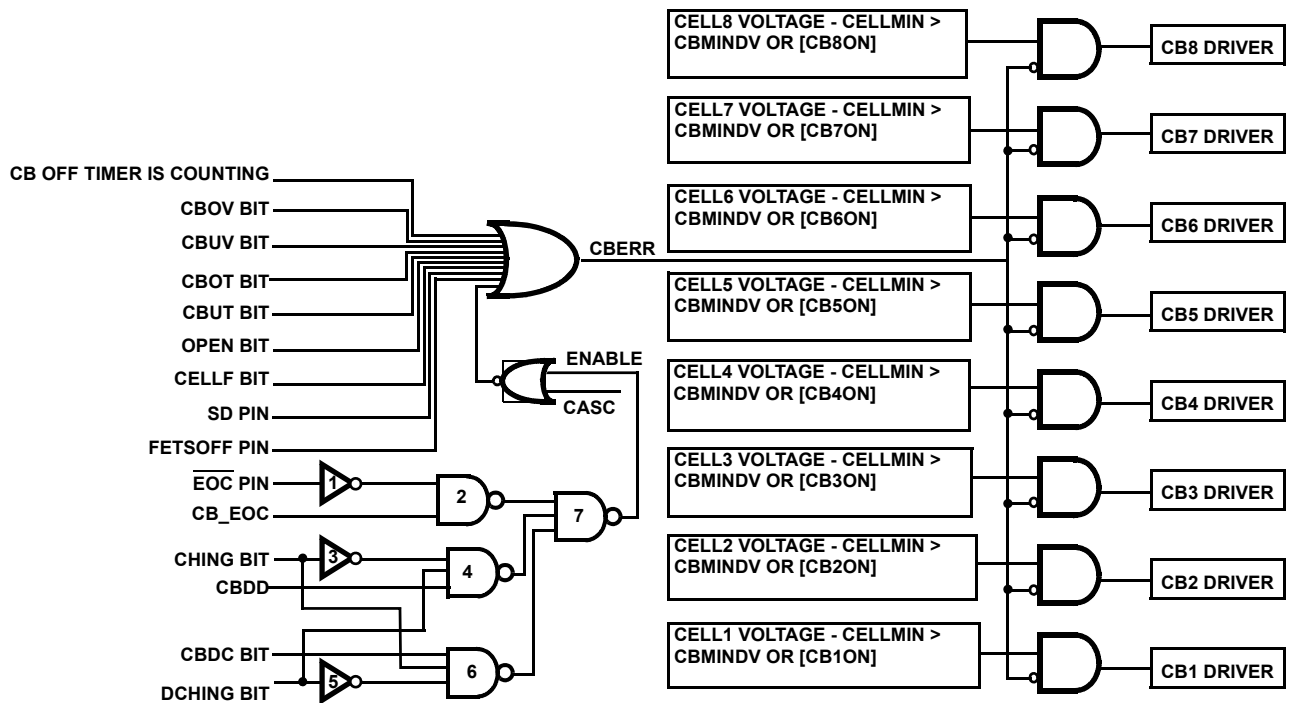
CB OFF TIMER IS COUNTING
CBOV BIT
CBUV BIT
CBOT BIT
CBUT BIT
OPEN BIT
CELLF BIT
SD PIN
FETSOFF PIN
$\overline{EOC}$ PIN
CB_EOC
CHING BIT
CBDD
CBDC BIT
DCHING BIT
1
2
3
4
5
6
7
CBERR
ENABLE
CASC

CELL8 VOLTAGE - CELLMIN > CBMINDV OR [CB8ON]
CB8 DRIVER
CELL7 VOLTAGE - CELLMIN > CBMINDV OR [CB7ON]
CB7 DRIVER
CELL6 VOLTAGE - CELLMIN > CBMINDV OR [CB6ON]
CB6 DRIVER
CELL5 VOLTAGE - CELLMIN > CBMINDV OR [CB5ON]
CB5 DRIVER
CELL4 VOLTAGE - CELLMIN > CBMINDV OR [CB4ON]
CB4 DRIVER
CELL3 VOLTAGE - CELLMIN > CBMINDV OR [CB3ON]
CB3 DRIVER
CELL2 VOLTAGE - CELLMIN > CBMINDV OR [CB2ON]
CB2 DRIVER
CELL1 VOLTAGE - CELLMIN > CBMINDV OR [CB1ON]
CB1 DRIVER